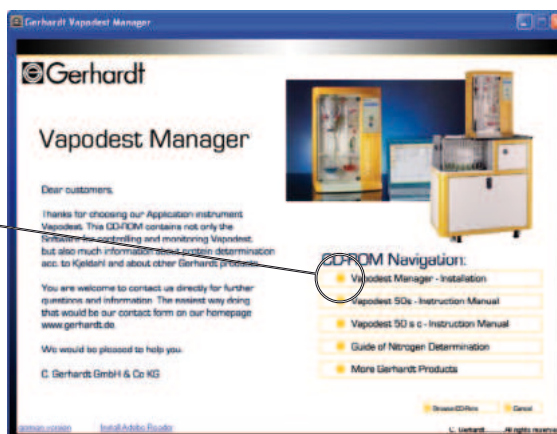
Gerhardt Vapodest Manager

Gerhardt

Vapodest Manager

Dear customers,

Thanks for choosing our Application instrument Vapodest. This CD-ROM contains not only the Software for controlling and monitoring Vapodest but also much information about protein determination acc. to Kjeldahl and about other Gerhardt products.

You are welcome to contact us directly for further questions and information. The easiest way doing that would be our contact form on our homepage www.gerhardt.de.

We would be pleased to help you.

C. Gerhardt GmbH & Co KG

CD-ROM Navigation:

Vapodest Manager - Installation

Vapodest 50s - Instruction Manual

Vapodest 50 s c - Instruction Manual

Guide of Nitrogen Determination

More Gerhardt Products

german version

Install Adobe Reader

Browse CD-Rom

Cancel

C. Gerhardt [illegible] All rights reserved